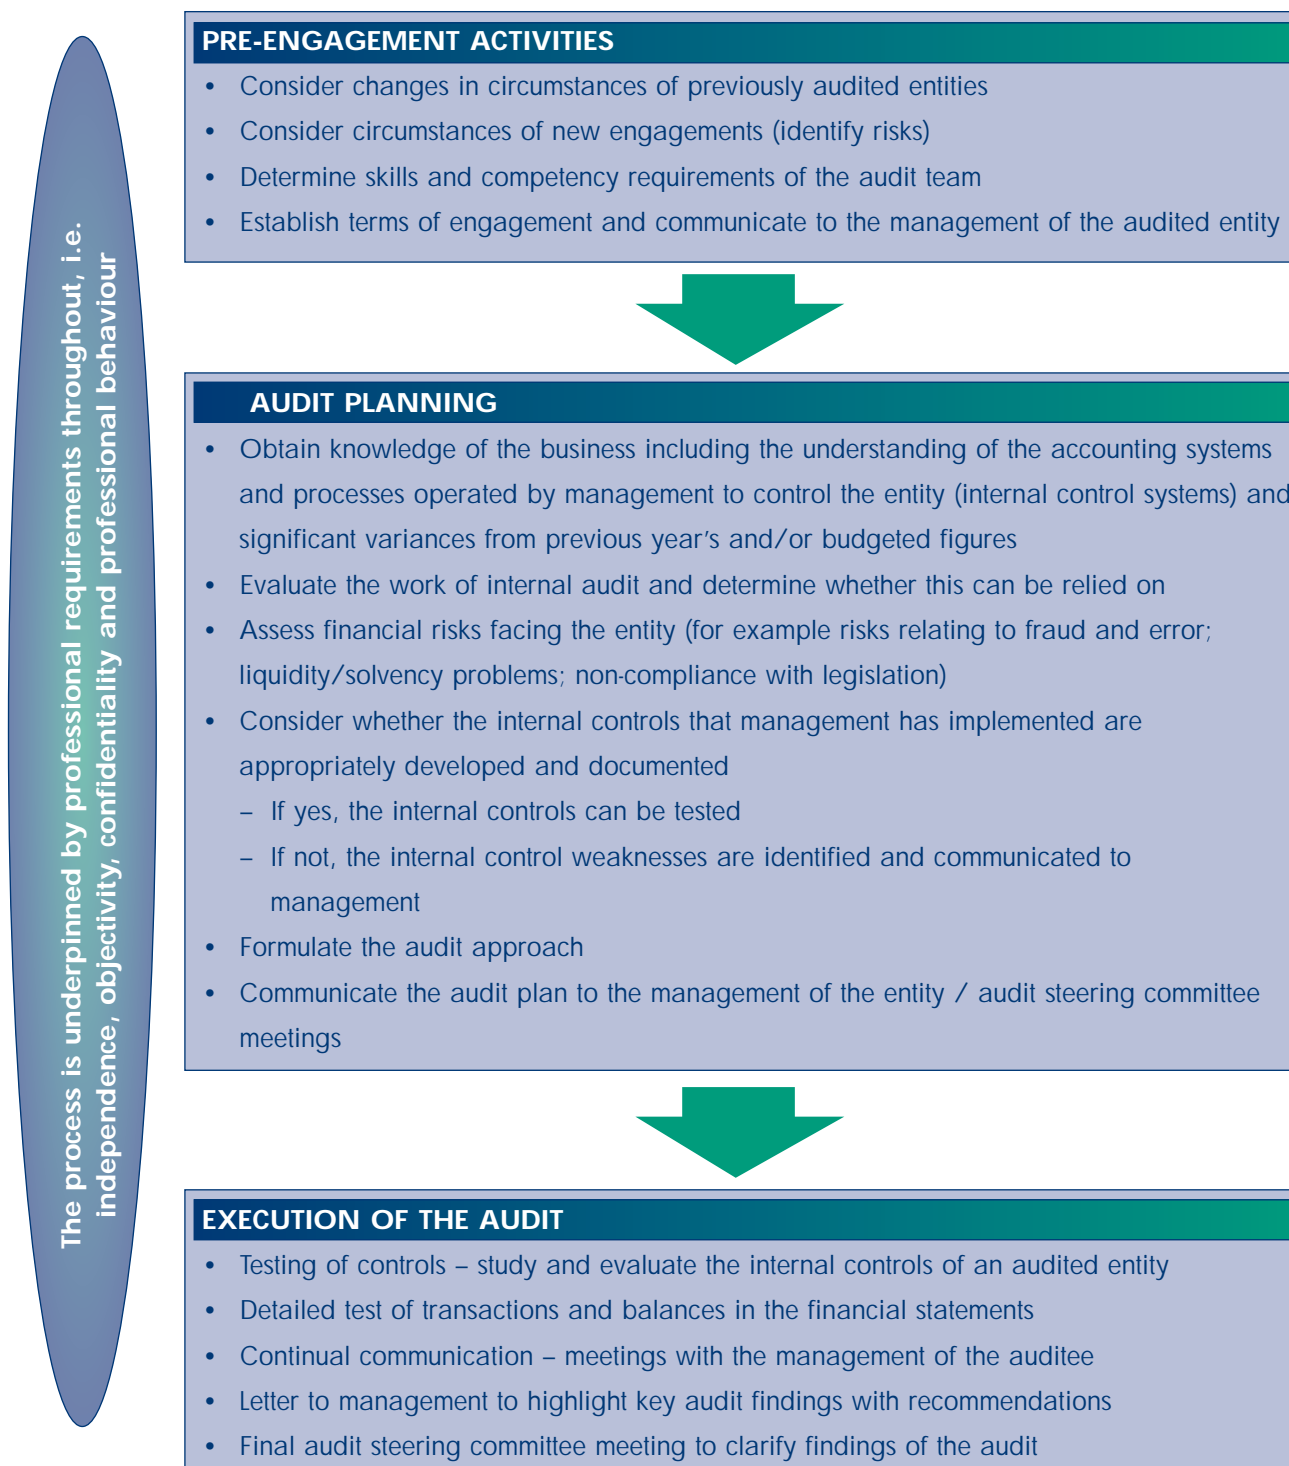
The process is underpinned by professional requirements throughout, i.e. independence, objectivity, confidentiality and professional behaviour

PRE-ENGAGEMENT ACTIVITIES
• Consider changes in circumstances of previously audited entities
• Consider circumstances of new engagements (identify risks)
• Determine skills and competency requirements of the audit team
• Establish terms of engagement and communicate to the management of the audited entity

AUDIT PLANNING
• Obtain knowledge of the business including the understanding of the accounting systems and processes operated by management to control the entity (internal control systems) and significant variances from previous year's and/or budgeted figures
• Evaluate the work of internal audit and determine whether this can be relied on
• Assess financial risks facing the entity (for example risks relating to fraud and error; liquidity/solvency problems; non-compliance with legislation)
• Consider whether the internal controls that management has implemented are appropriately developed and documented
– If yes, the internal controls can be tested
– If not, the internal control weaknesses are identified and communicated to management
• Formulate the audit approach
• Communicate the audit plan to the management of the entity / audit steering committee meetings

EXECUTION OF THE AUDIT
• Testing of controls – study and evaluate the internal controls of an audited entity
• Detailed test of transactions and balances in the financial statements
• Continual communication – meetings with the management of the auditee
• Letter to management to highlight key audit findings with recommendations
• Final audit steering committee meeting to clarify findings of the audit